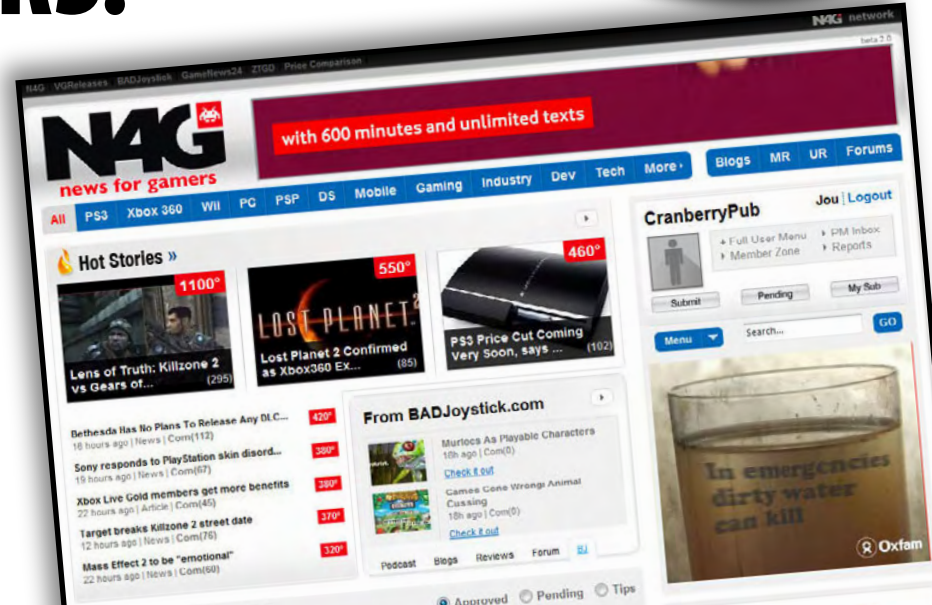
RDS!

N4G network
beta 2.0

N4G VGReleases BADJoystick GameNews24 ZTGD Price Comparison

N4G
news for gamers

with 600 minutes and unlimited texts

Blogs MR UR Forums

All PS3 Xbox 360 Wii PC PSP DS Mobile Gaming Industry Dev Tech More›

Hot Stories »

1100°
Lens of Truth: Killzone 2 vs Gears of... (295)

550°
LOST PLANET 2
Lost Planet 2 Confirmed as Xbox360 Ex... (85)

460°
PS3 Price Cut Coming Very Soon, says ... (102)

Bethesda Has No Plans To Release Any DLC...
16 hours ago | News | Com(112)
420°

Sony responds to PlayStation skin disord...
19 hours ago | News | Com(67)
380°

Xbox Live Gold members get more benefits
22 hours ago | Article | Com(45)
380°

Target breaks Killzone 2 street date
12 hours ago | News | Com(76)
370°

Mass Effect 2 to be "emotional"
22 hours ago | News | Com(60)
320°

From BADJoystick.com

Murlocs As Playable Characters
16h ago | Com(0)
Check it out

Cameo Cone Wrong: Animal Cussing
18h ago | Com(0)
Check it out

Podcast Blogs Reviews Forum BJ

Approved Pending Tips

CranberryPub
Jou | Logout

Full User Menu
Member Zone
PM Inbox
Reports

Submit Pending My Sub

Menu
Search...
GO

In emergencies dirty water can kill

Oxfam